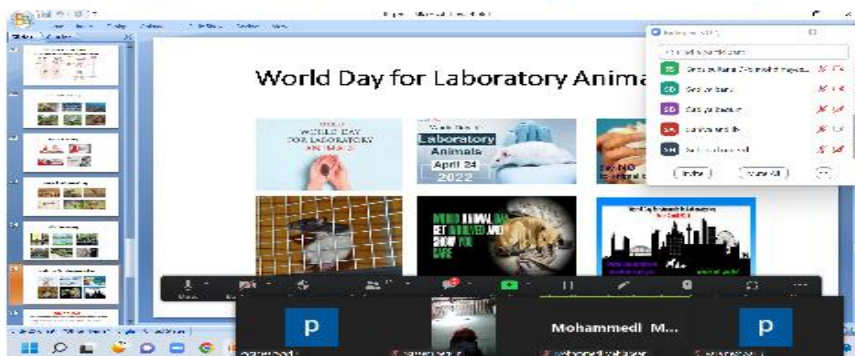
World Day for Laboratory Anima

WORLD DAY FOR LABORATORY ANIMALS

Laboratory Animals
April 24
2022

Say NO

WORLD ANIMAL DAY
GET INVOLVED AND SHOW YOU CARE

SD
SD
SK
SH

Invite
Mute All

P
Mohammedi M...
P